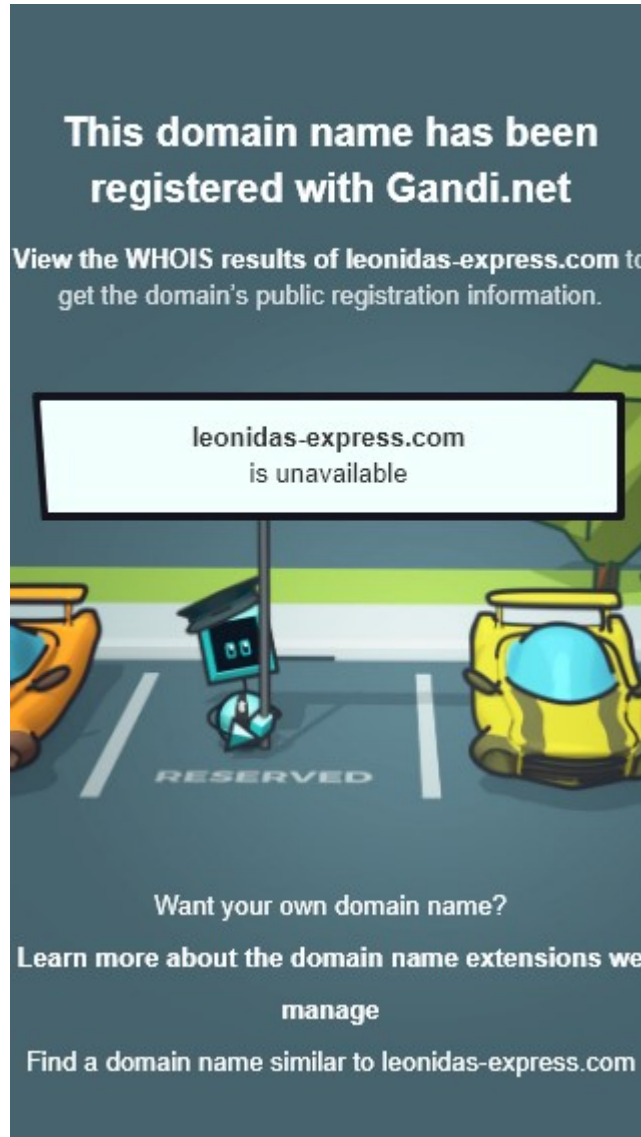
This domain name has been registered with Gandi.net

View the WHOIS results of leonidas-express.com t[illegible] get the domain's public registration information.

leonidas-express.com
is unavailable

RESERVED

Want your own domain name?

Learn more about the domain name extensions we manage

Find a domain name similar to leonidas-express.com